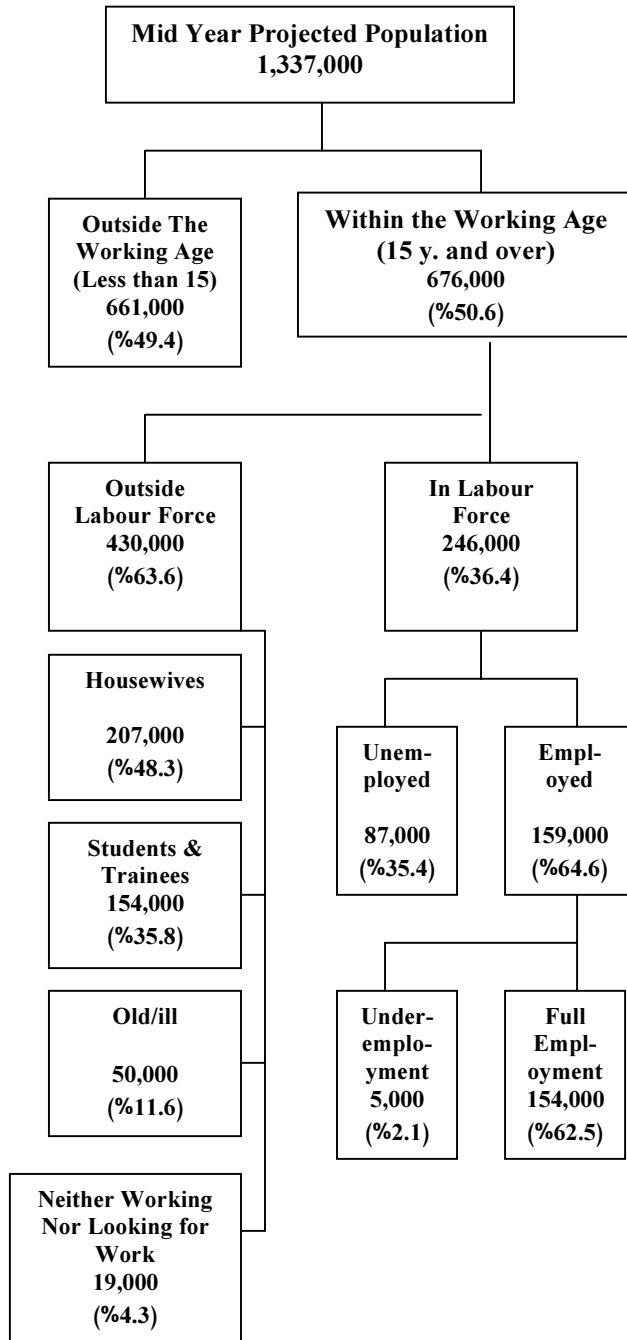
Mid Year Projected Population
1,337,000

Outside The Working Age (Less than 15)
661,000
(%49.4)

Within the Working Age (15 y. and over)
676,000
(%50.6)

Outside Labour Force
430,000
(%63.6)

In Labour Force
246,000
(%36.4)

Housewives
207,000
(%48.3)

Students & Trainees
154,000
(%35.8)

Old/ill
50,000
(%11.6)

Neither Working Nor Looking for Work
19,000
(%4.3)

Unemployed
87,000
(%35.4)

Employed
159,000
(%64.6)

Underemployment
5,000
(%2.1)

Full Employment
154,000
(%62.5)